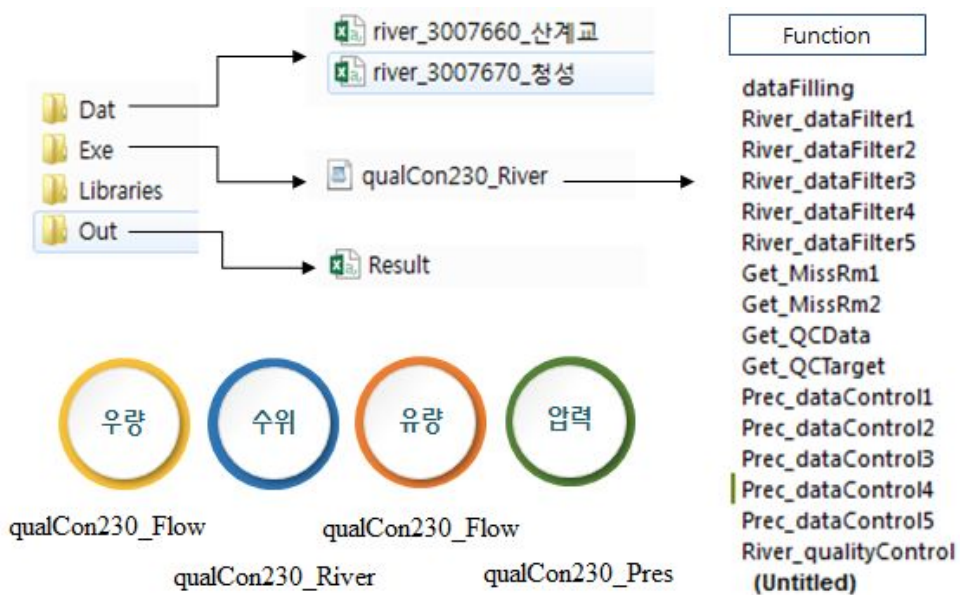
river_3007660_산계교
river_3007670_청성

Dat
Exe
Libraries
Out

qualCon230_River

Result

Function
dataFilling
River_dataFilter1
River_dataFilter2
River_dataFilter3
River_dataFilter4
River_dataFilter5
Get_MissRm1
Get_MissRm2
Get_QCData
Get_QCTarget
Prec_dataControl1
Prec_dataControl2
Prec_dataControl3
Prec_dataControl4
Prec_dataControl5
River_qualityControl
(Untitled)

우량
수위
유량
압력

qualCon230_Flow
qualCon230_Flow
qualCon230_River
qualCon230_Pres